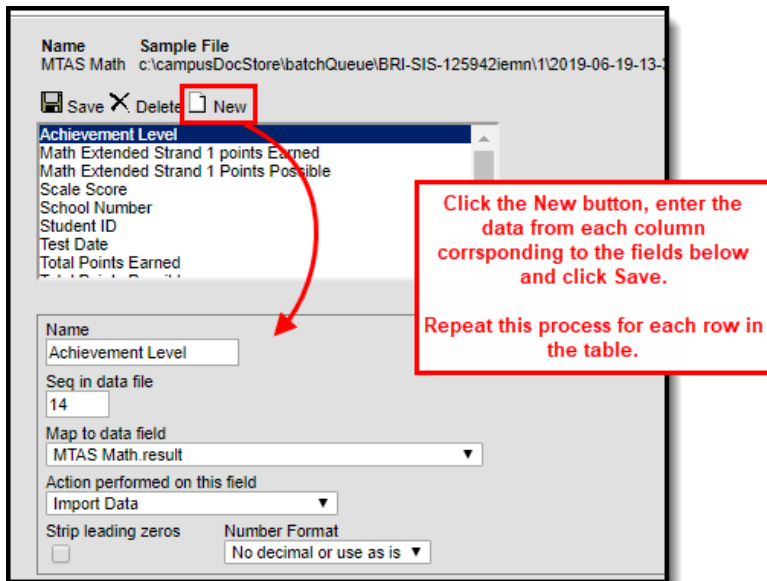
Name
MTAS Math

Sample File
c:\campusDocStore\batchQueue\BRI-SIS-125942iemn\1\2019-06-19-13-

Save Delete New

Achievement Level
Math Extended Strand 1 points Earned
Math Extended Strand 1 Points Possible
Scale Score
School Number
Student ID
Test Date
Total Points Earned
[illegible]

Click the New button, enter the data from each column corrsponding to the fields below and click Save.

Repeat this process for each row in the table.

Name
Achievement Level
Seq in data file
14
Map to data field
MTAS Math.result
Action performed on this field
Import Data
Strip leading zeros
Number Format
No decimal or use as is